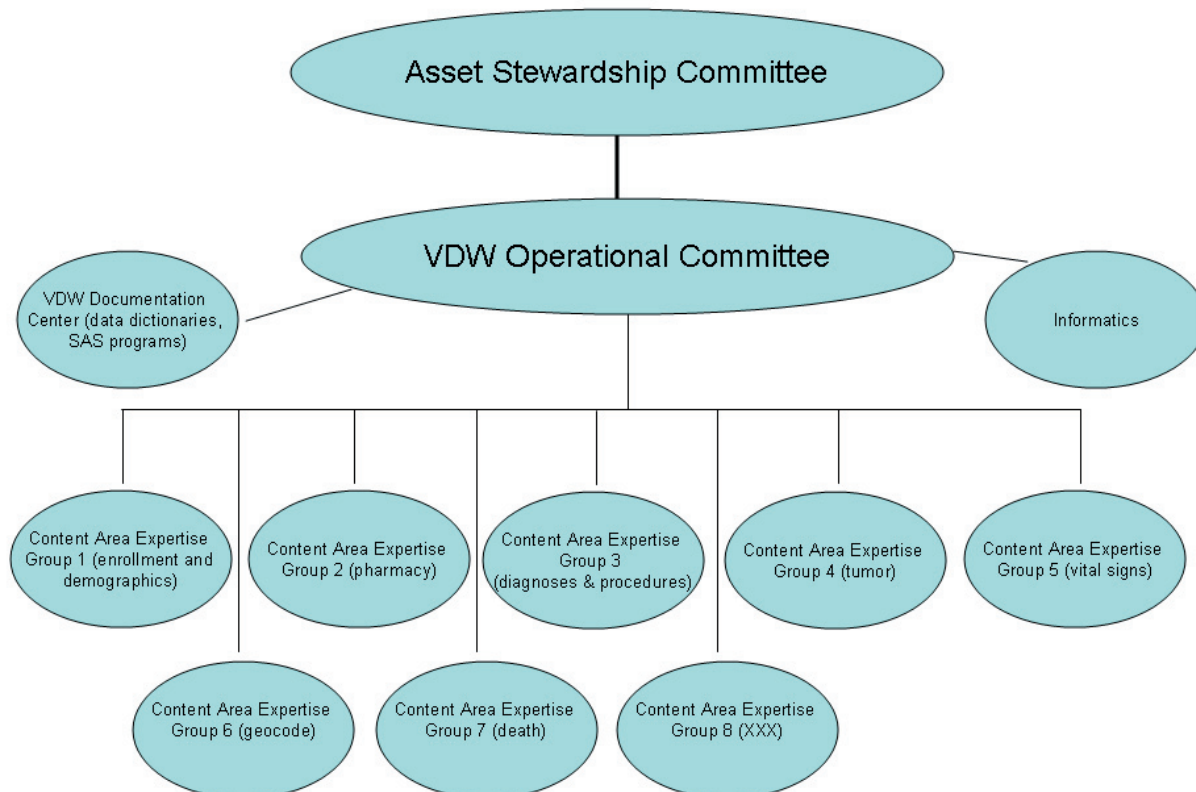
Asset Stewardship Committee

VDW Operational Committee

VDW Documentation Center (data dictionaries, SAS programs)

Informatics

Content Area Expertise Group 1 (enrollment and demographics)

Content Area Expertise Group 2 (pharmacy)

Content Area Expertise Group 3 (diagnoses & procedures)

Content Area Expertise Group 4 (tumor)

Content Area Expertise Group 5 (vital signs)

Content Area Expertise Group 6 (geocode)

Content Area Expertise Group 7 (death)

Content Area Expertise Group 8 (XXX)